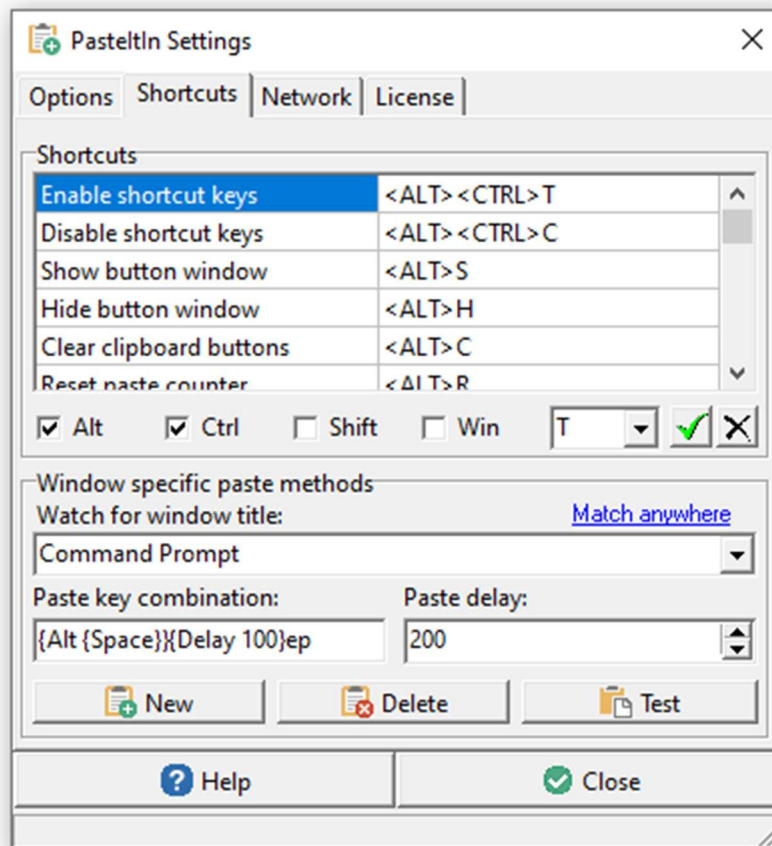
PasteItIn Settings

Options | Shortcuts | Network | License

Shortcuts

| | |
|---|---|
| Enable shortcut keys | <ALT><CTRL>T |
| Disable shortcut keys | <ALT><CTRL>C |
| Show button window | <ALT>S |
| Hide button window | <ALT>H |
| Clear clipboard buttons | <ALT>C |
| Reset paste counter | <ALT>R |

Alt Ctrl Shift Win T

Window specific paste methods
Watch for window title: Match anywhere
Command Prompt
Paste key combination: Paste delay:
{Alt {Space}}{Delay 100}ep 200

New Delete Test

Help Close